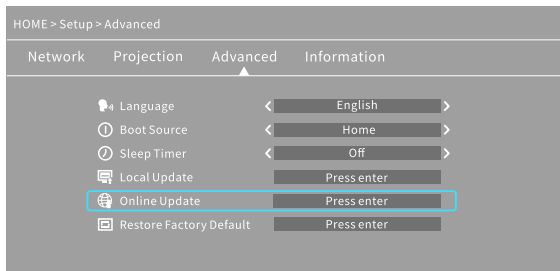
HOME > Setup > Advanced

Network Projection Advanced Information

Language < English >
Boot Source < Home >
Sleep Timer < Off >
Local Update Press enter
Online Update Press enter
Restore Factory Default Press enter